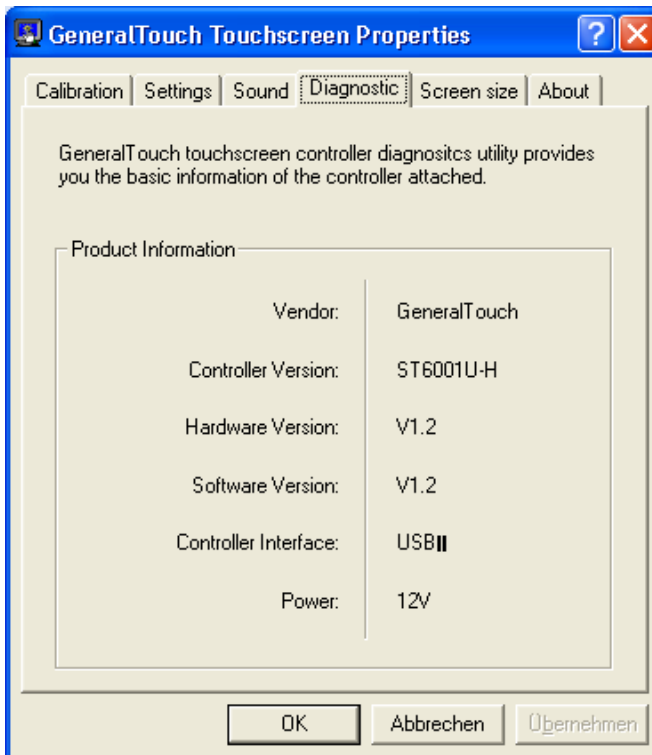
GeneralTouch Touchscreen Properties

Calibration | Settings | Sound | Diagnostic | Screen size | About

GeneralTouch touchscreen controller diagnositcs utility provides you the basic information of the controller attached.

Product Information

| | |
|---|---|
| Vendor: | GeneralTouch |
| Controller Version: | ST6001U-H |
| Hardware Version: | V1.2 |
| Software Version: | V1.2 |
| Controller Interface: | USBII |
| Power: | 12V |

OK | Abbrechen | Übernehmen